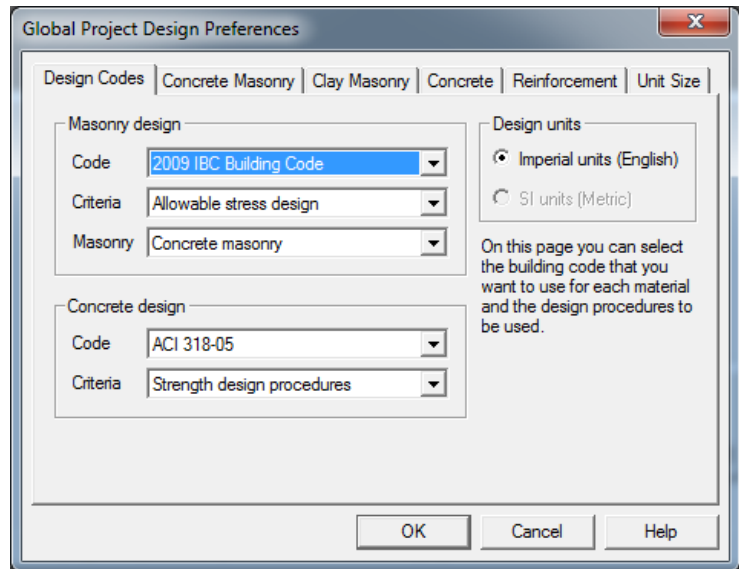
Global Project Design Preferences

Design Codes | Concrete Masonry | Clay Masonry | Concrete | Reinforcement | Unit Size

Masonry design

Code 2009 IBC Building Code

Criteria Allowable stress design

Masonry Concrete masonry

Concrete design

Code ACI 318-05

Criteria Strength design procedures

Design units

Imperial units (English)

SI units (Metric)

On this page you can select the building code that you want to use for each material and the design procedures to be used.

OK Cancel Help